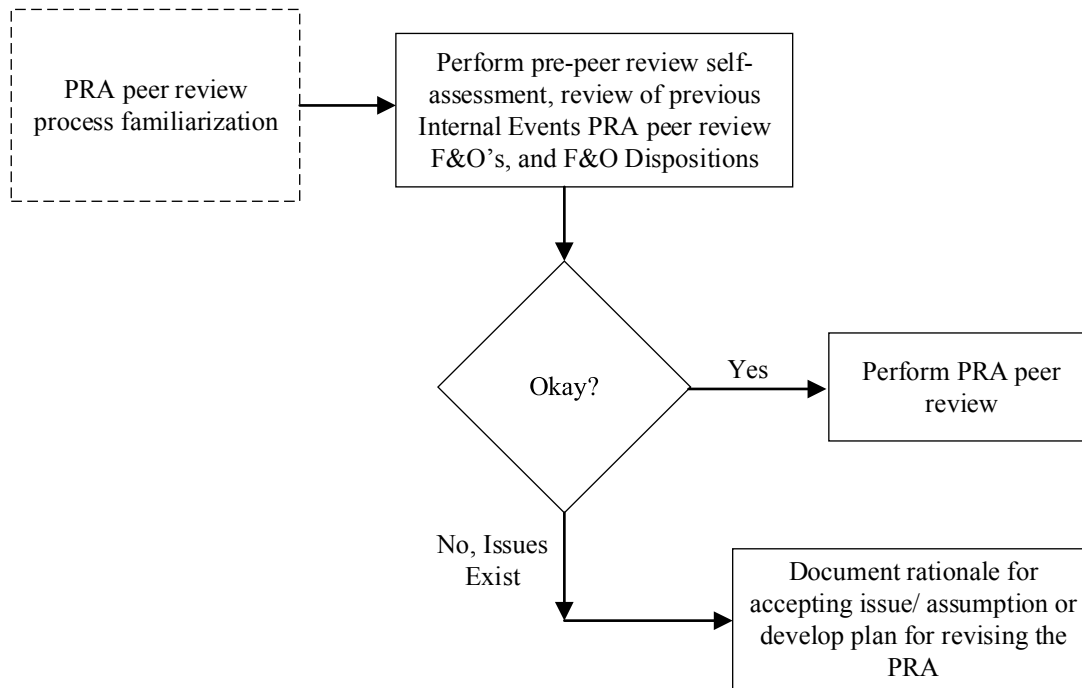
PRA peer review process familiarization

Perform pre-peer review self-assessment, review of previous Internal Events PRA peer review F&O's, and F&O Dispositions

Okay?

Yes

Perform PRA peer review

No, Issues Exist

Document rationale for accepting issue/ assumption or develop plan for revising the PRA